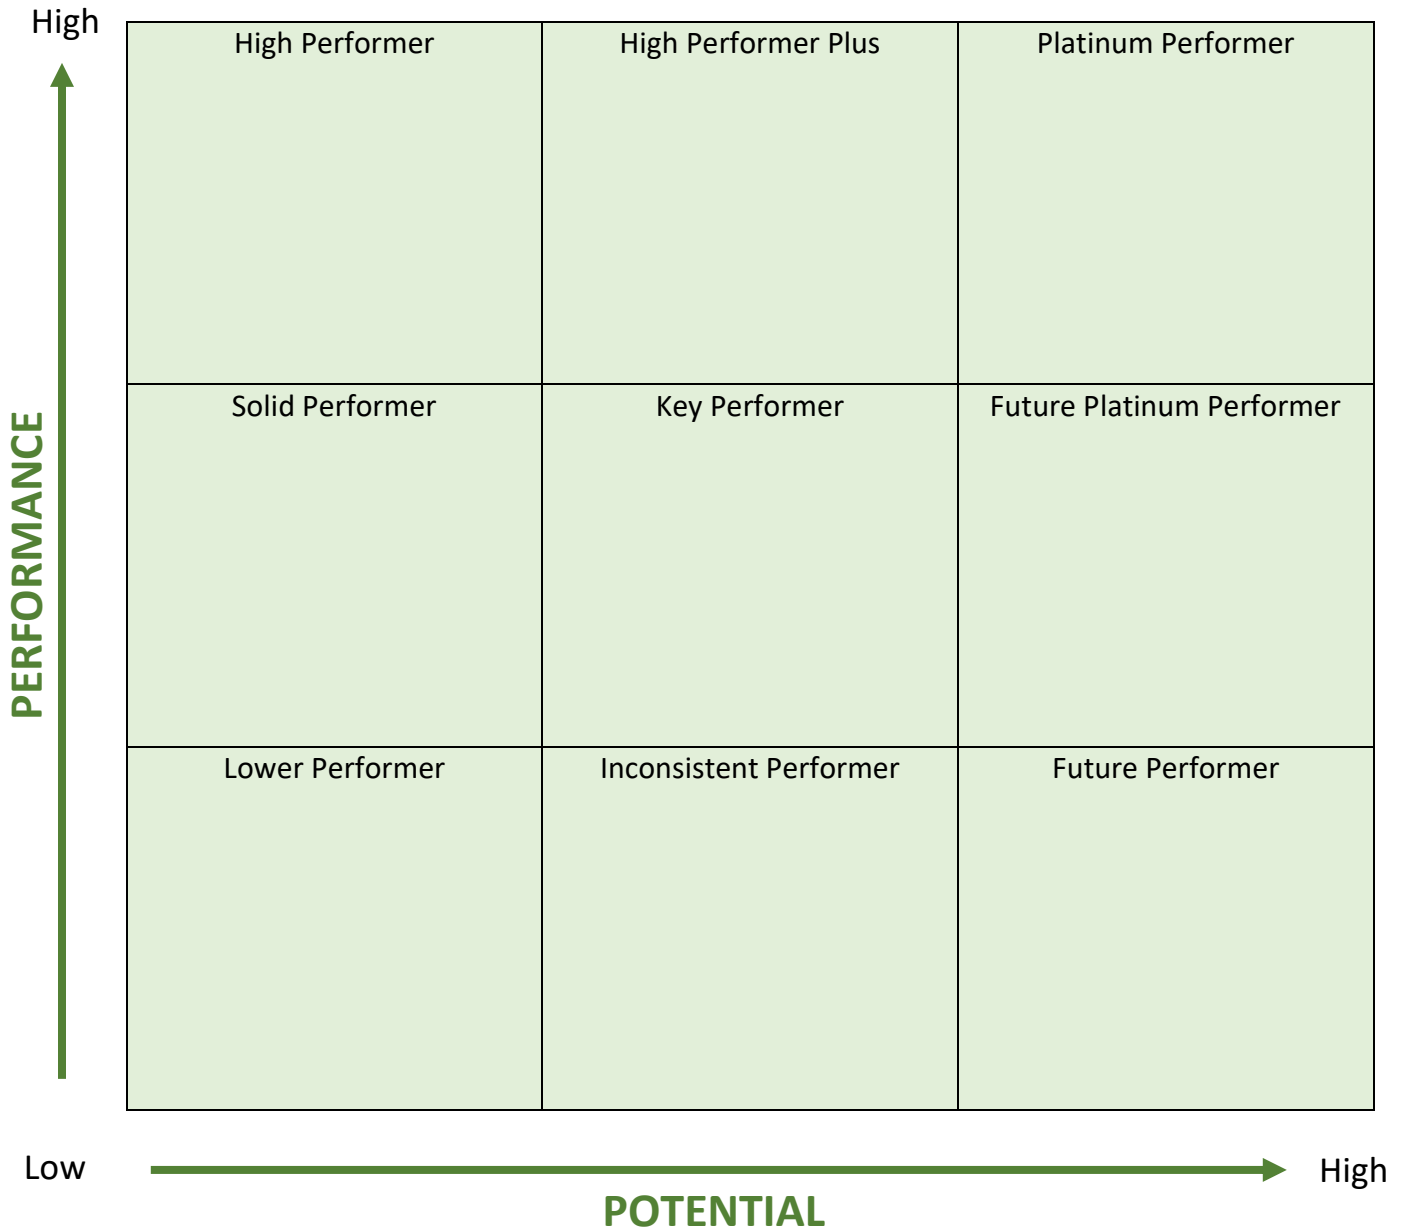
High

PERFORMANCE

| High Performer | High Performer Plus | Platinum Performer |
|---|---|---|
| Solid Performer | Key Performer | Future Platinum Performer |
| Lower Performer | Inconsistent Performer | Future Performer |

Low

High

POTENTIAL